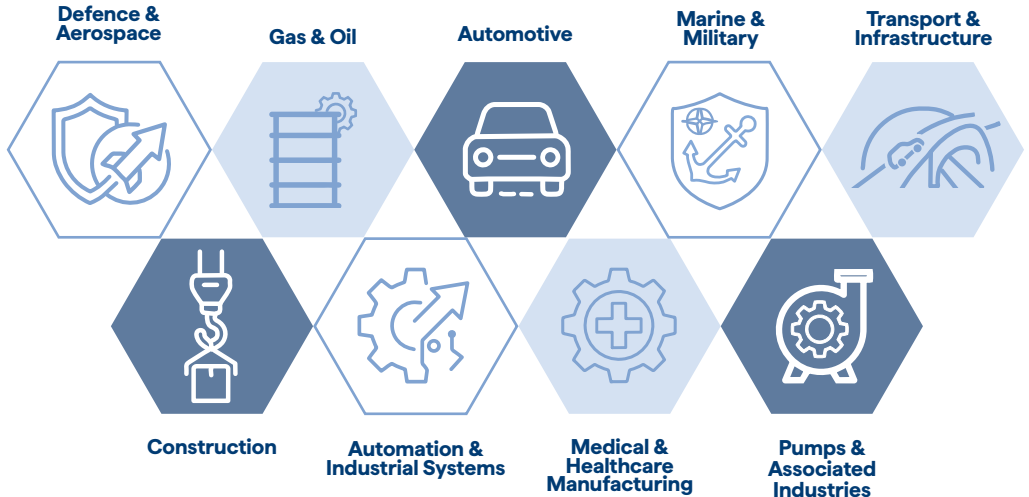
Defence & Aerospace

Gas & Oil

Automotive

Marine & Military

Transport & Infrastructure

Construction

Automation & Industrial Systems

Medical & Healthcare Manufacturing

Pumps & Associated Industries